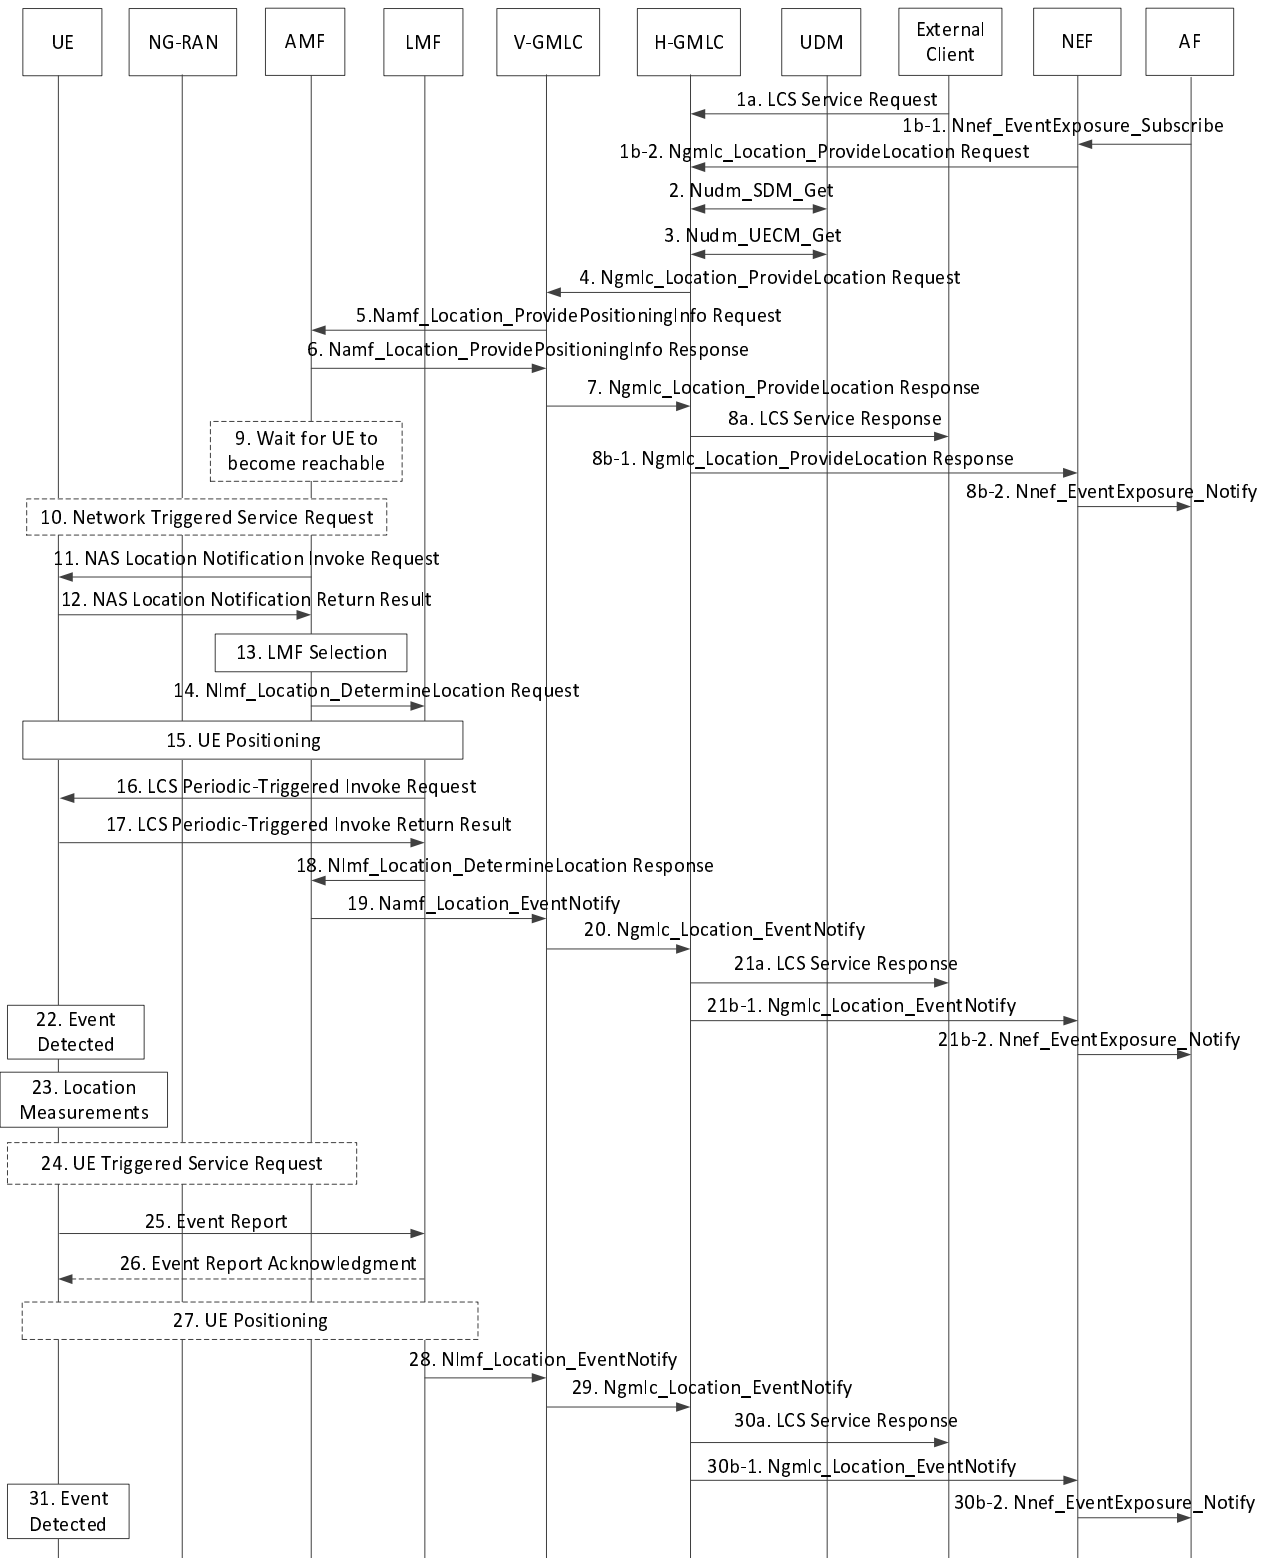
UE
NG-RAN
AMF
LMF
V-GMLC
H-GMLC
UDM
External Client
NEF
AF

1a. LCS Service Request
1b-1. Nnef_EventExposure_Subscribe
1b-2. Ngmlc_Location_ProvideLocation Request
2. Nudm_SDM_Get
3. Nudm_UECM_Get
4. Ngmlc_Location_ProvideLocation Request
5.Namf_Location_ProvidePositioningInfo Request
6. Namf_Location_ProvidePositioningInfo Response
7. Ngmlc_Location_ProvideLocation Response
8a. LCS Service Response
9. Wait for UE to become reachable
8b-1. Ngmlc_Location_ProvideLocation Response
8b-2. Nnef_EventExposure_Notify
10. Network Triggered Service Request
11. NAS Location Notification Invoke Request
12. NAS Location Notification Return Result
13. LMF Selection
14. Nlmf_Location_DetermineLocation Request
15. UE Positioning
16. LCS Periodic-Triggered Invoke Request
17. LCS Periodic-Triggered Invoke Return Result
18. Nlmf_Location_DetermineLocation Response
19. Namf_Location_EventNotify
20. Ngmlc_Location_EventNotify
21a. LCS Service Response
21b-1. Ngmlc_Location_EventNotify
22. Event Detected
21b-2. Nnef_EventExposure_Notify
23. Location Measurements
24. UE Triggered Service Request
25. Event Report
26. Event Report Acknowledgment
27. UE Positioning
28. Nlmf_Location_EventNotify
29. Ngmlc_Location_EventNotify
30a. LCS Service Response
30b-1. Ngmlc_Location_EventNotify
31. Event Detected
30b-2. Nnef_EventExposure_Notify